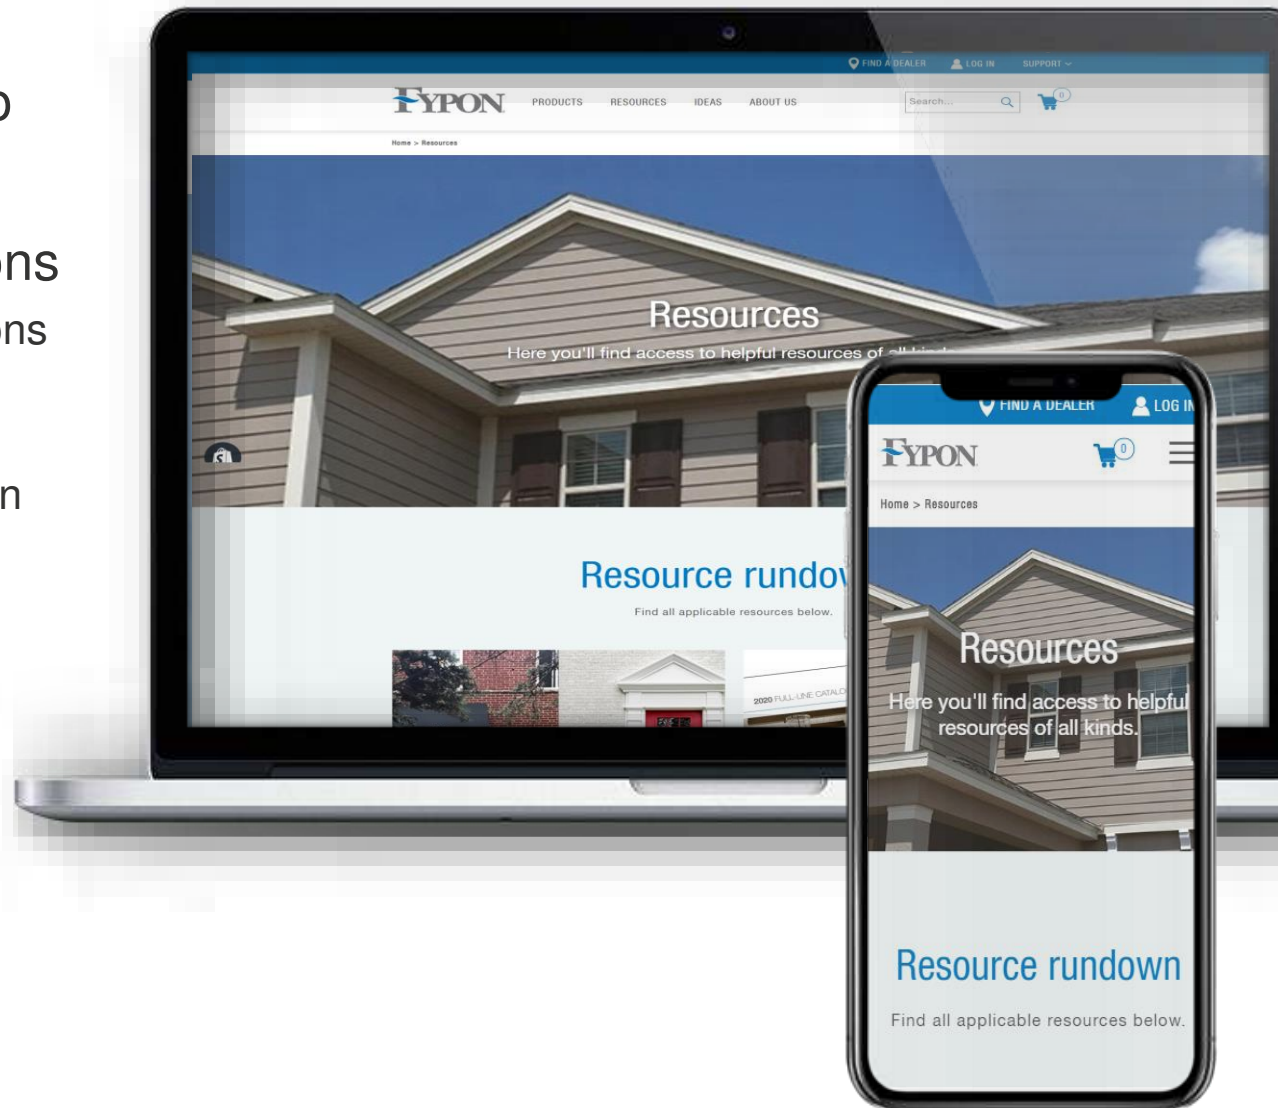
o

ns
ns

n

FIND A DEALER LOG IN SUPPORT

FYPON PRODUCTS RESOURCES IDEAS ABOUT US Search... 0

Home > Resources

Resources

Here you'll find access to helpful resources of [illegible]

Resource rundo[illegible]

Find all applicable resources below.

2020 FULL-LINE CATALO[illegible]

FIND A DEALER LOG I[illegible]

FYPON 0

Home > Resources

Resources

Here you'll find access to helpful resources of all kinds.

Resource rundown

Find all applicable resources below.